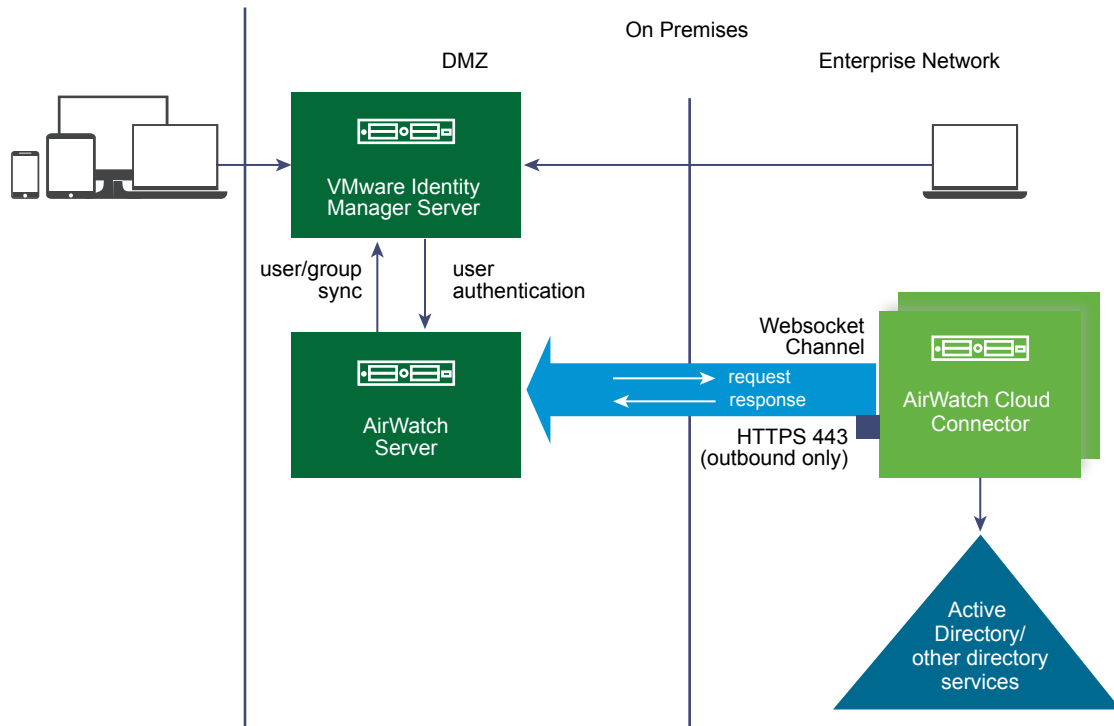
On Premises

DMZ

Enterprise Network

VMware Identity Manager Server

user/group sync

user authentication

AirWatch Server

Websocket Channel

request

response

HTTPS 443 (outbound only)

AirWatch Cloud Connector

Active Directory/ other directory services